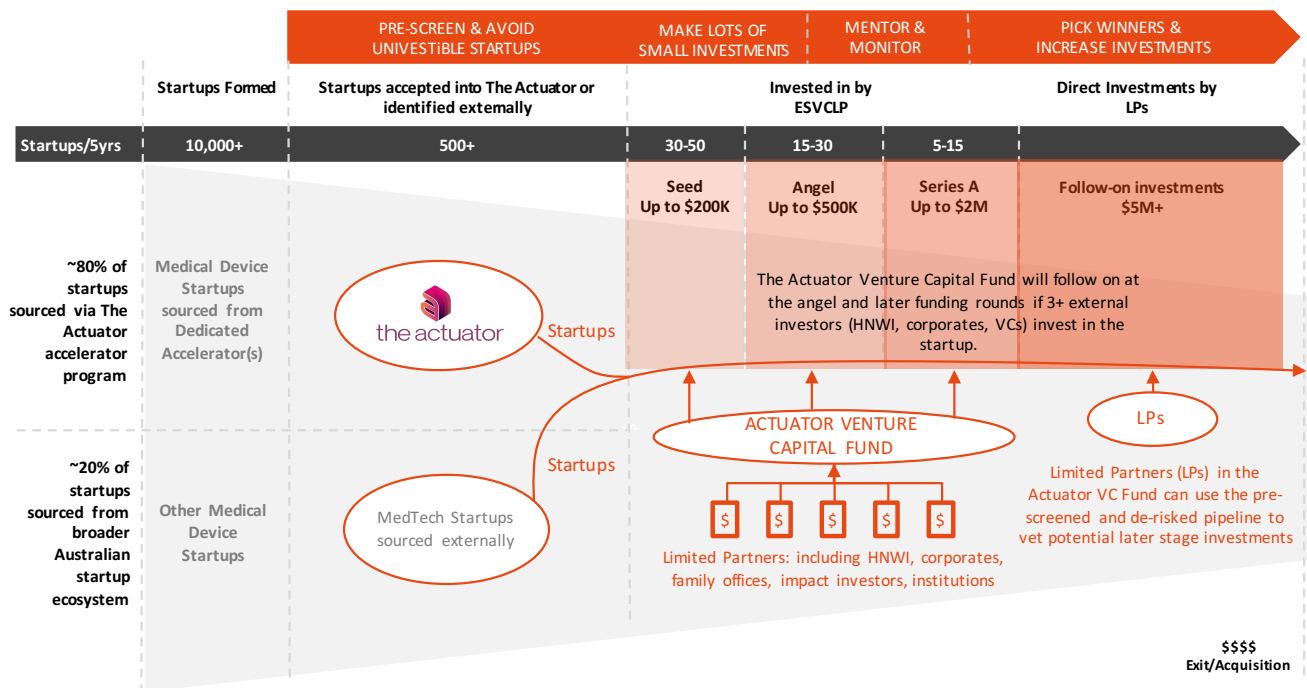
PRE-SCREEN & AVOID UNIVESTIBLE STARTUPS

MAKE LOTS OF SMALL INVESTMENTS

MENTOR & MONITOR

PICK WINNERS & INCREASE INVESTMENTS

Startups Formed

Startups accepted into The Actuator or identified externally

Invested in by ESVCLP

Direct Investments by LPs

| Startups/5yrs | 10,000+ | 500+ | 30-50 | 15-30 | 5-15 | |
|---|---|---|---|---|---|---|

Seed Up to $200K

Angel Up to $500K

Series A Up to $2M

Follow-on investments $5M+

~80% of startups sourced via The Actuator accelerator program

Medical Device Startups sourced from Dedicated Accelerator(s)

the actuator

Startups

The Actuator Venture Capital Fund will follow on at the angel and later funding rounds if 3+ external investors (HNWI, corporates, VCs) invest in the startup.

ACTUATOR VENTURE CAPITAL FUND

LPs

~20% of startups sourced from broader Australian startup ecosystem

Other Medical Device Startups

Startups

MedTech Startups sourced externally

$ $ $ $ $

Limited Partners: including HNWI, corporates, family offices, impact investors, institutions

Limited Partners (LPs) in the Actuator VC Fund can use the pre-screened and de-risked pipeline to vet potential later stage investments

$$$$ Exit/Acquisition